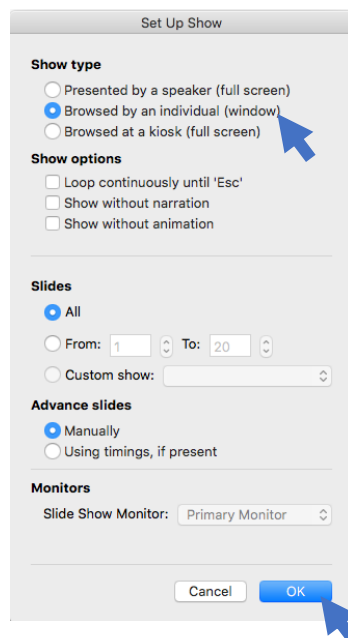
Set Up Show

Show type
Presented by a speaker (full screen)
Browsed by an individual (window)
Browsed at a kiosk (full screen)

Show options
Loop continuously until 'Esc'
Show without narration
Show without animation

Slides
All
From: 1 To: 20
Custom show:

Advance slides
Manually
Using timings, if present

Monitors
Slide Show Monitor: Primary Monitor

Cancel
OK